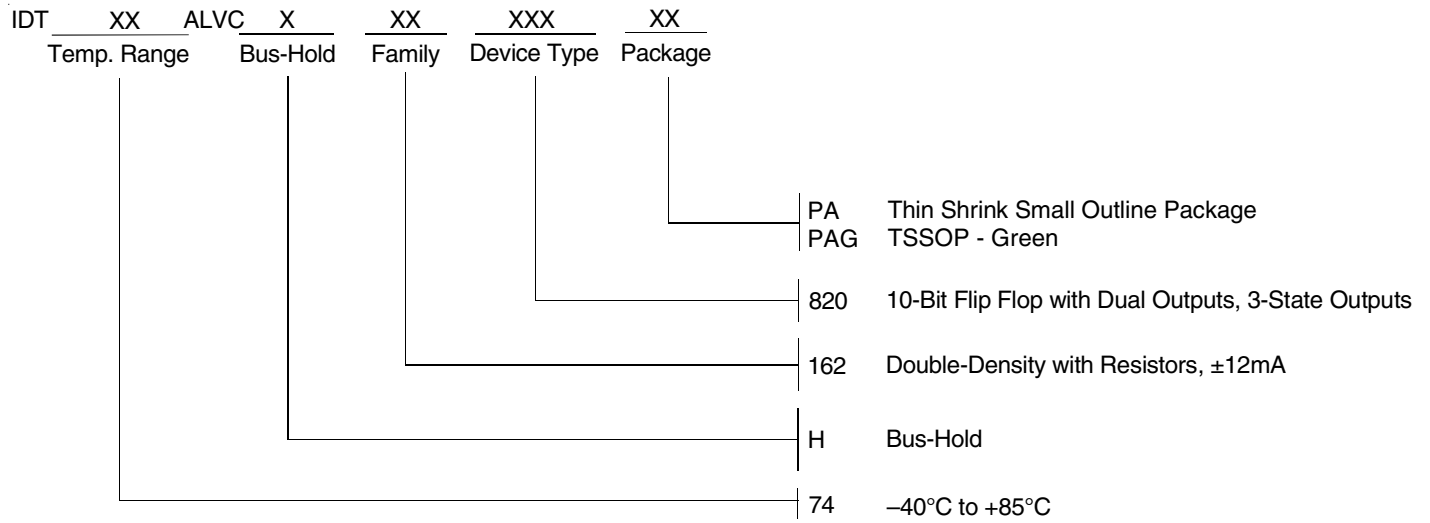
IDT XX ALVC X XX XXX XX
Temp. Range Bus-Hold Family Device Type Package

PA Thin Shrink Small Outline Package
PAG TSSOP - Green

820 10-Bit Flip Flop with Dual Outputs, 3-State Outputs

162 Double-Density with Resistors, ±12mA

H Bus-Hold

74 –40°C to +85°C